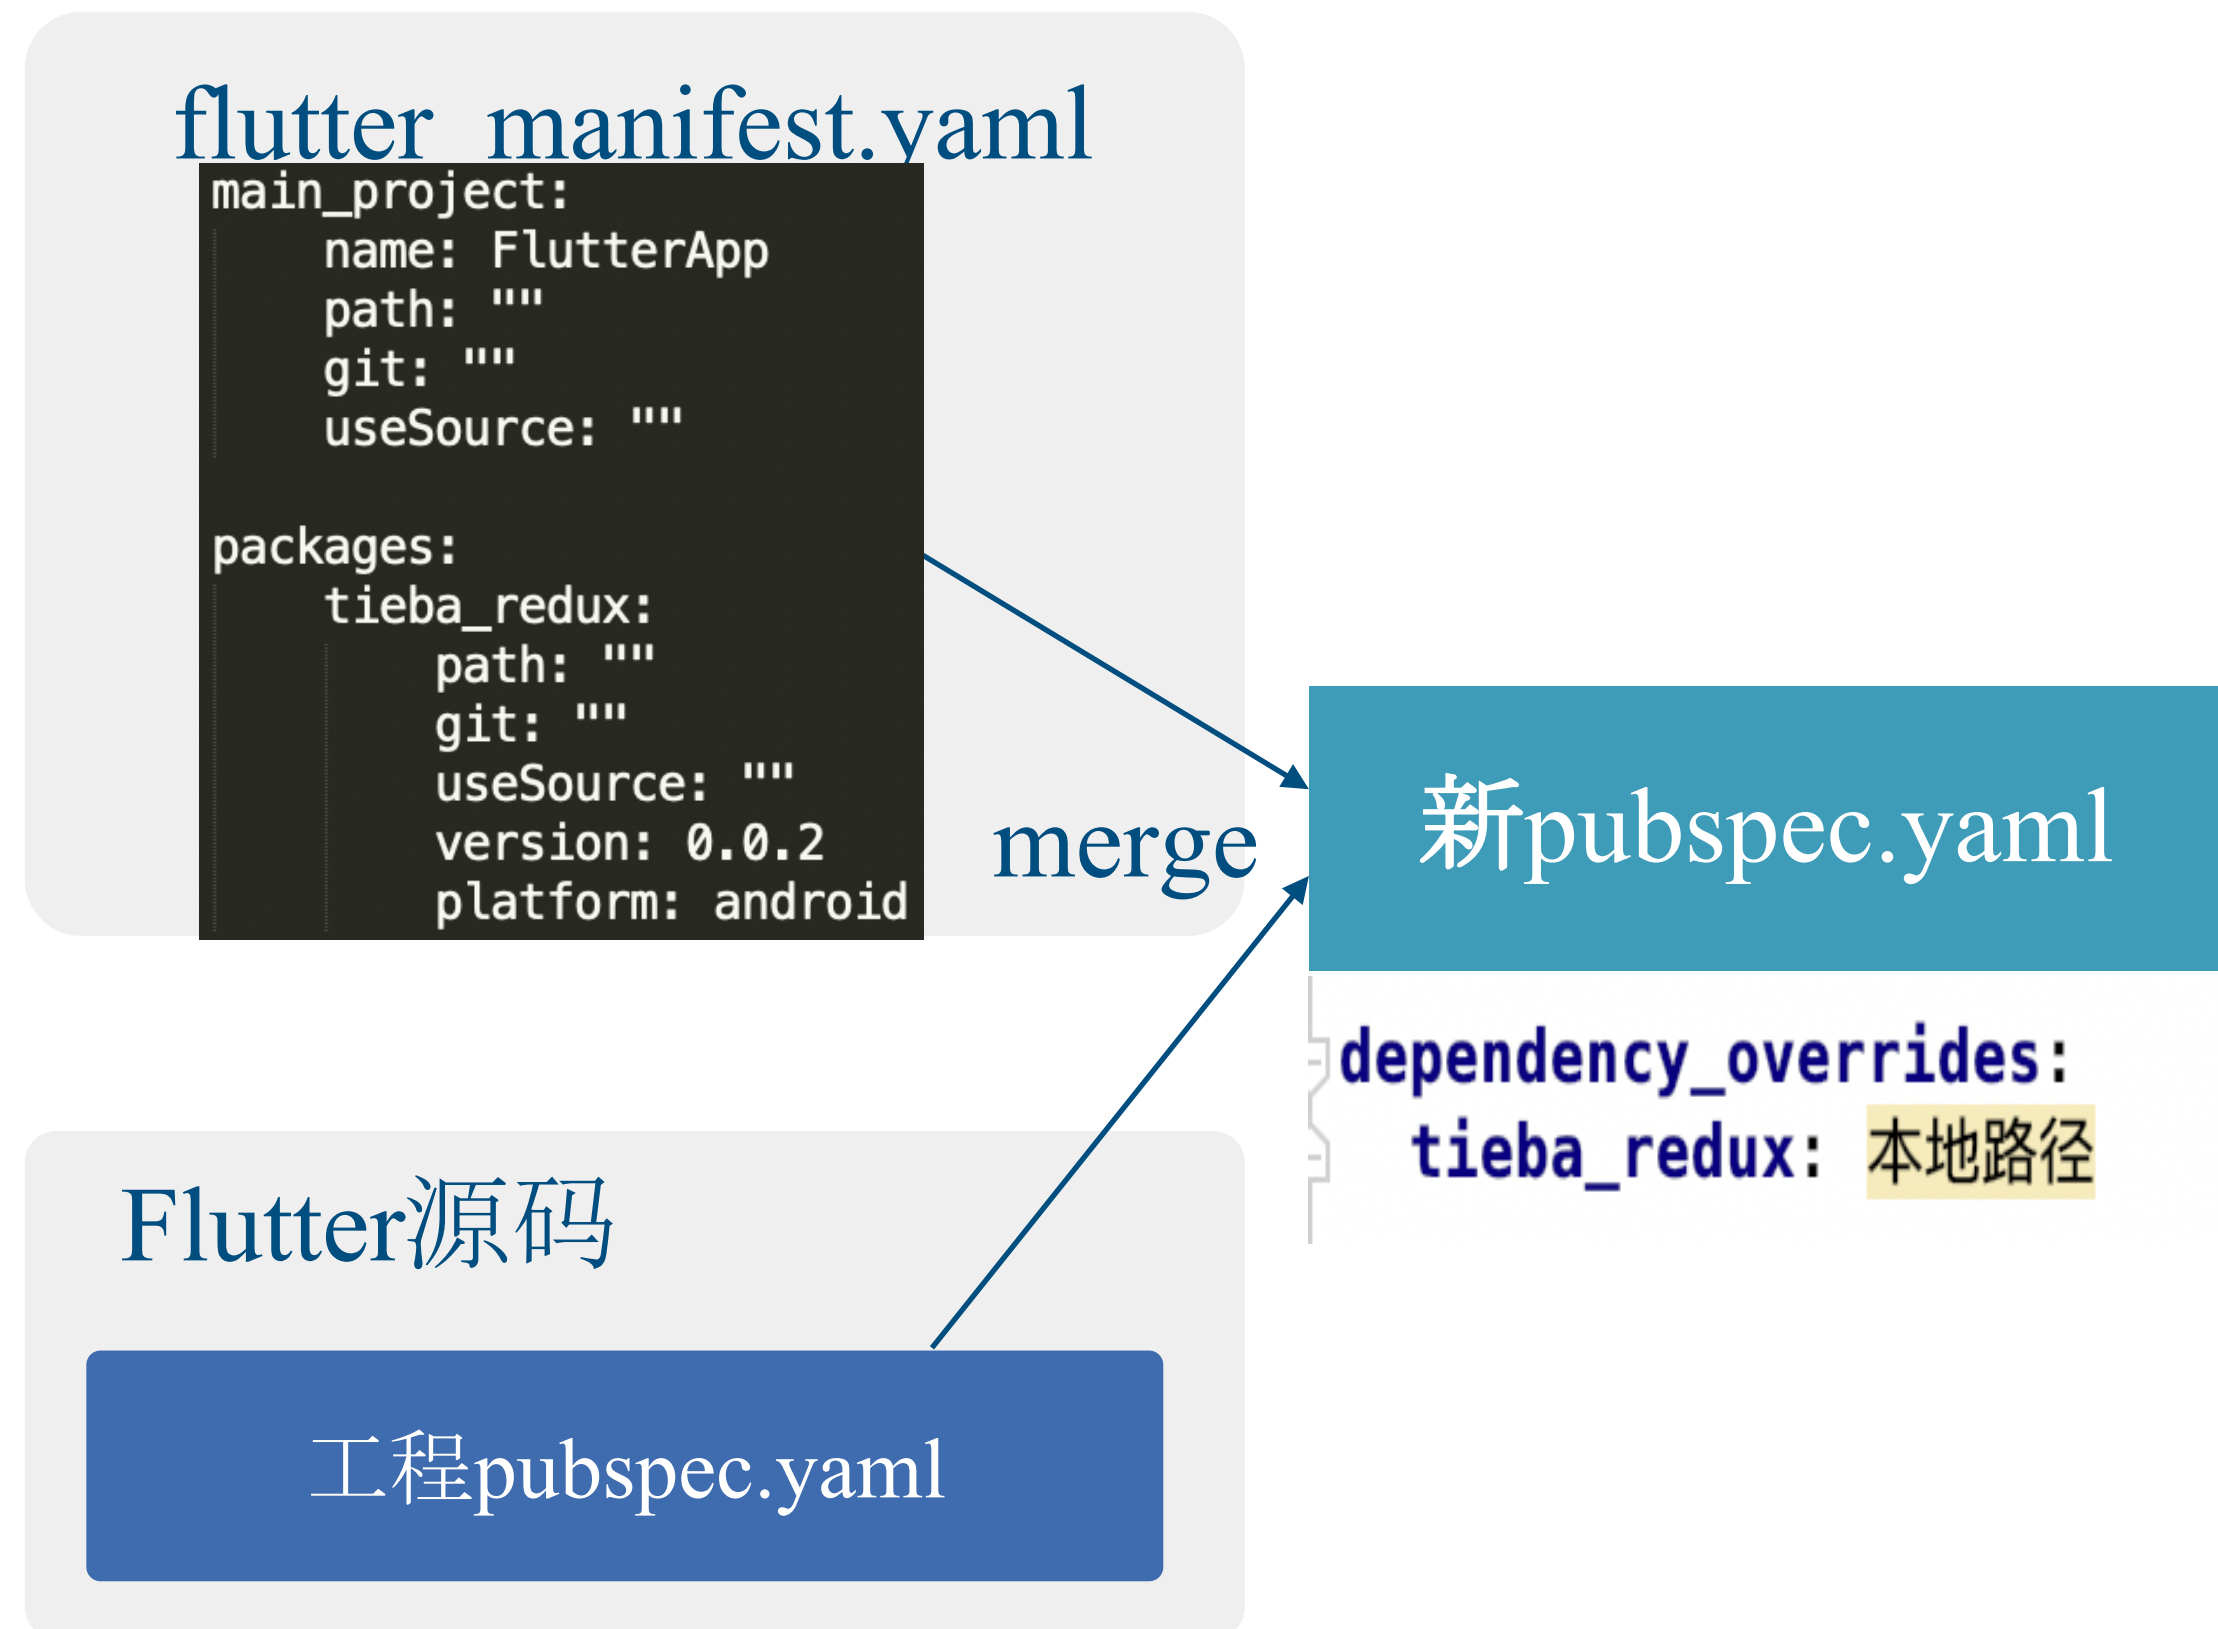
flutter_manifest.yaml

main_project:
    name: FlutterApp
    path: ""
    git: ""
    useSource: ""

packages:
    tieba_redux:
        path: ""
        git: ""
        useSource: ""
        version: 0.0.2
        platform: android

merge

新pubspec.yaml

dependency_overrides:
  tieba_redux: 本地路径

Flutter源码

工程pubspec.yaml